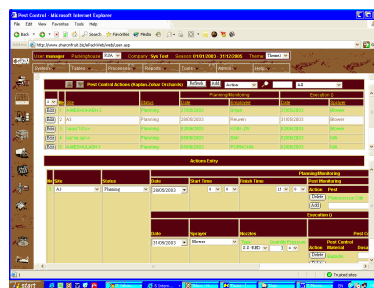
Pest Control - Microsoft Internet Explorer

File Edit View Favorites Tools Help

Back Search Favorites Media

Address http://www.sharonfruit.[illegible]/web/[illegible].asp

User manager Packinghouse Company Season 01/01/2003 31/12/2005 Theme

System Tables Processes Reports Tools Admin Help

Pest Control Actions (Kaplan Zohar Orchards)

Refresh Add Action All

| | Site | Status | Planning/Monitoring Date | Employee | Date | Execution Date | System |
|---|---|---|---|---|---|---|---|
| Edit | 1 | Planning | 24/02/2003 | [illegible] | 15/02/2003 | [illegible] | Blower |
| Edit | 2 | Planning | 28/05/2003 | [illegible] | 31/05/2003 | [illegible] | Blower |
| Edit | 3 | Planning | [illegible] | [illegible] | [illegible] | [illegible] | Blower |
| Edit | 4 | Planning | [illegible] | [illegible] | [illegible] | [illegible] | Blower |
| Edit | 5 | Planning | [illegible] | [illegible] | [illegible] | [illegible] | Blower |

Actions Entry

Planning/Monitoring

No Site Status Date Start Time Finish Time Post Monitoring

1 A1 Planning 28/05/2003 Action Pest

Delete

Add

Execution ()

Date Sprayer Nozzles Action Post Control Material Dose

31/05/2003 Blower

Delete

Add

Trusted sites

start